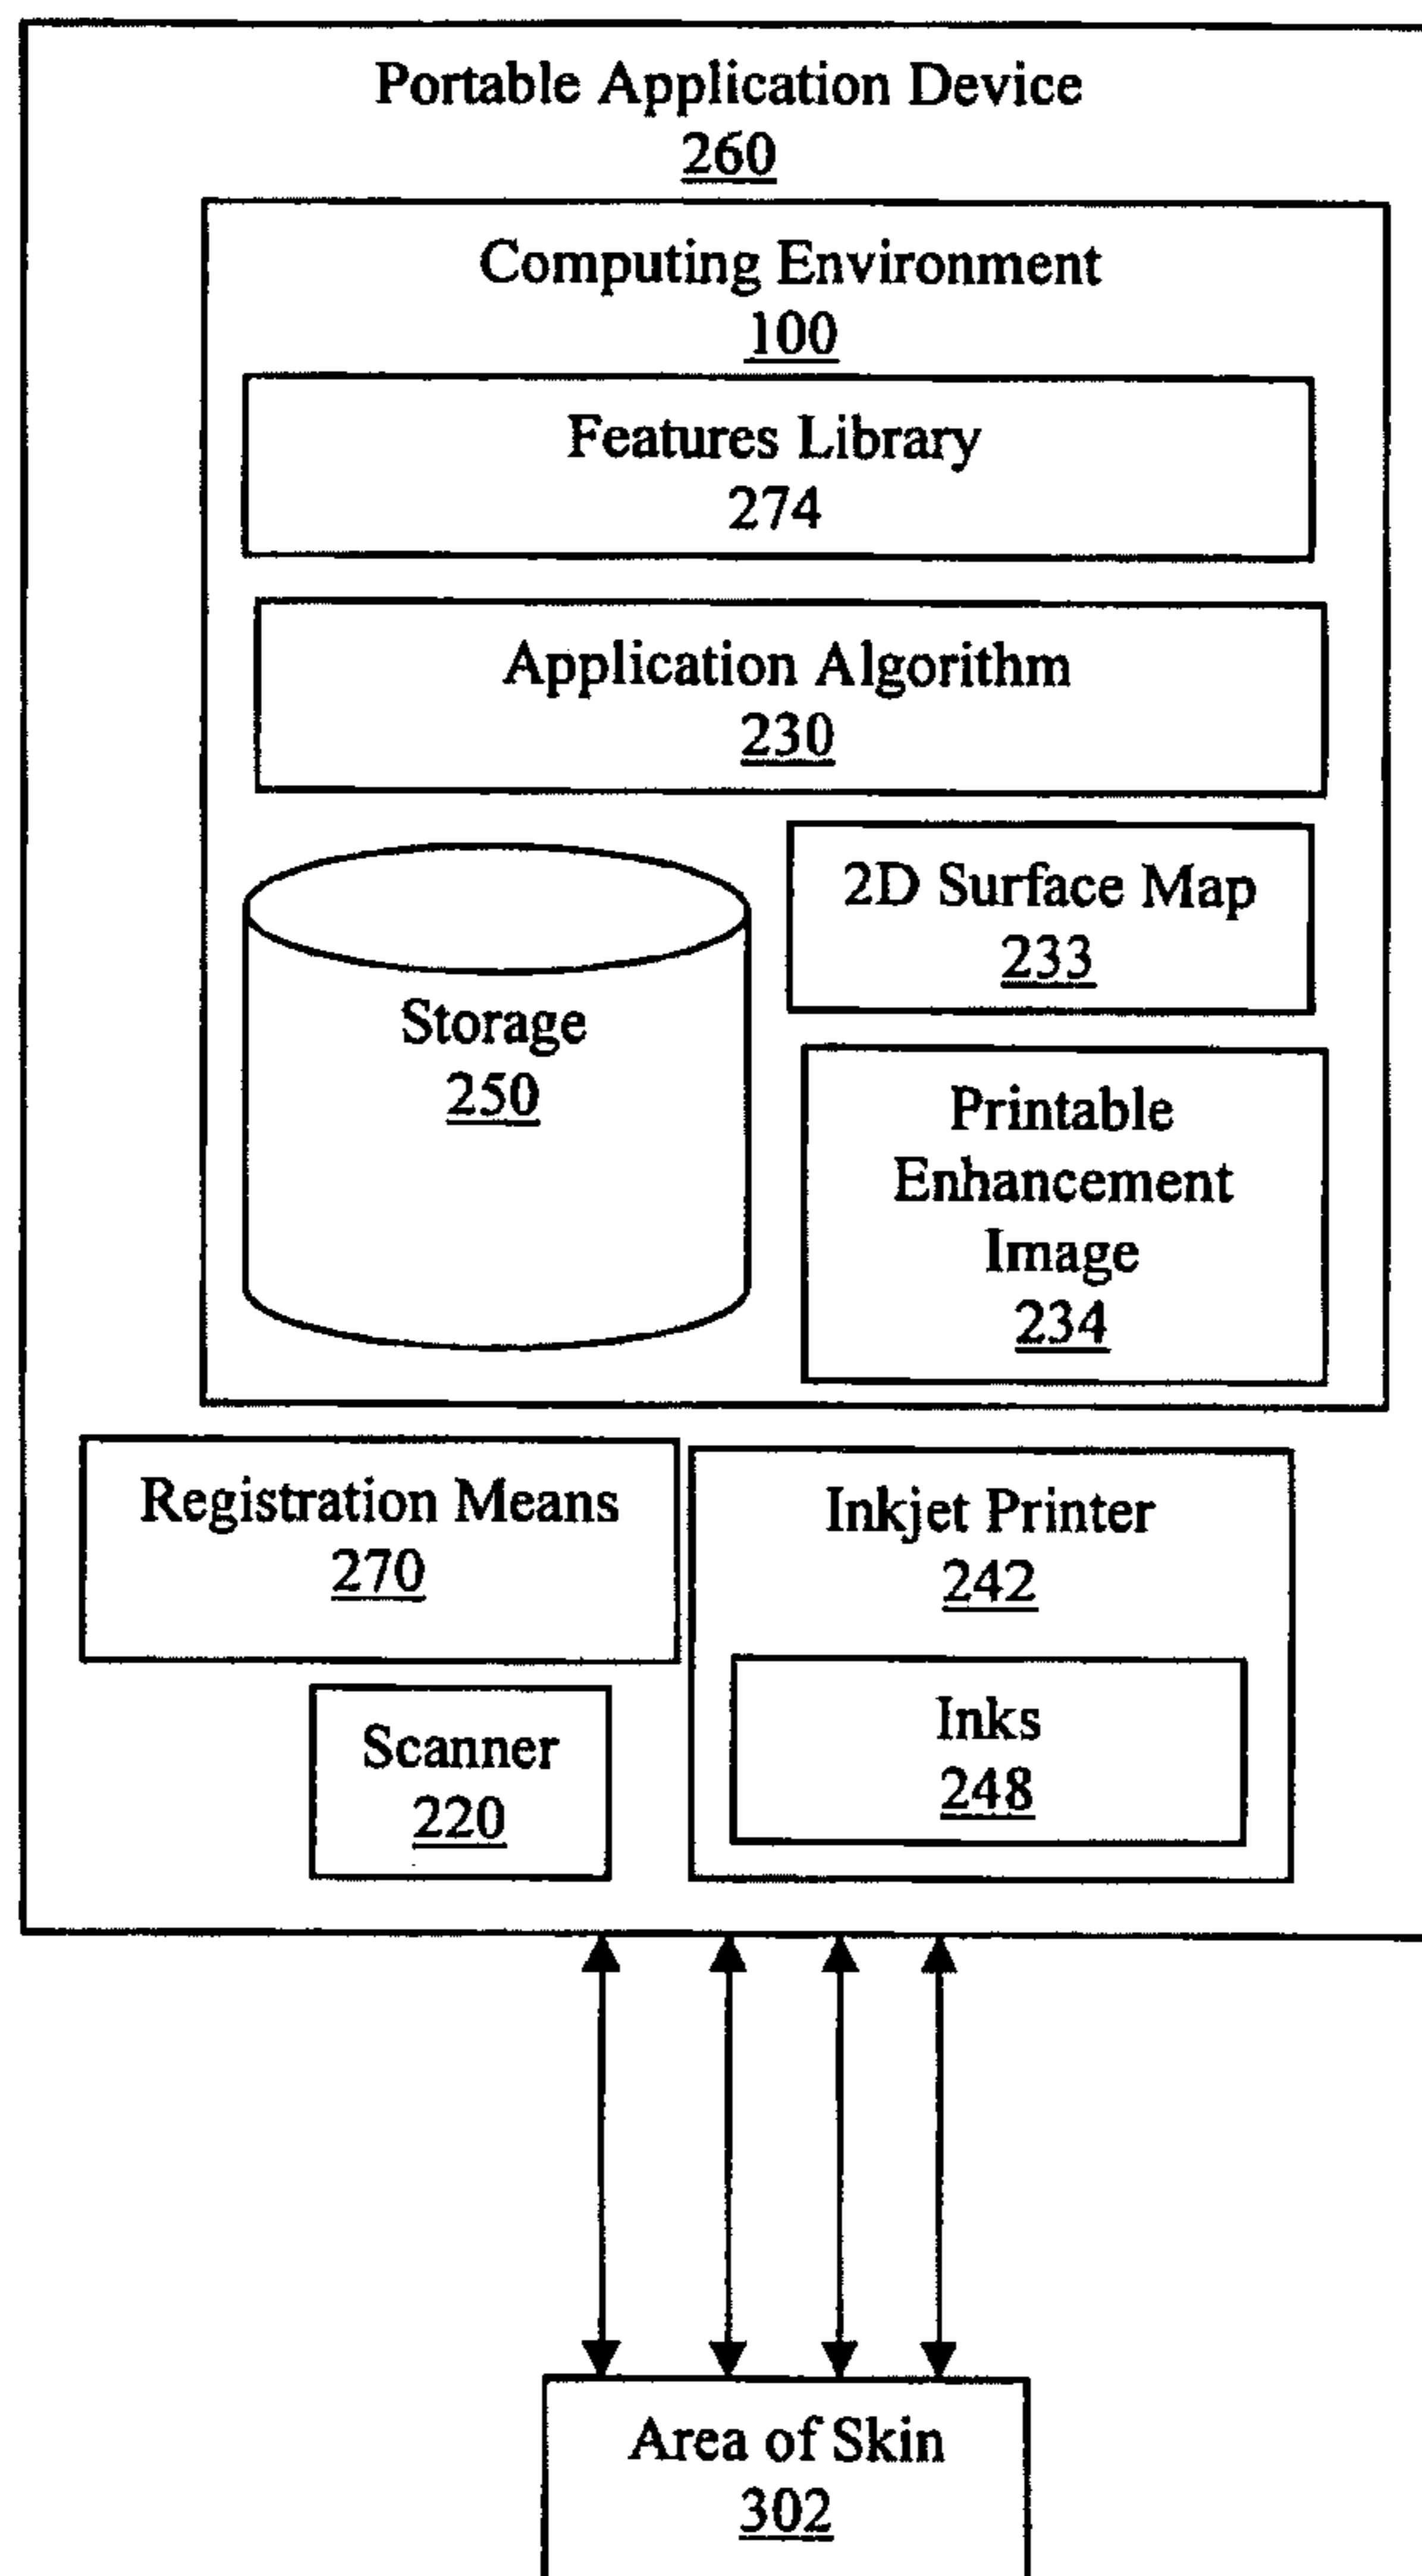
Portable Application Device
260

Computing Environment
100

Features Library
274

Application Algorithm
230

Storage
250

2D Surface Map
233

Printable Enhancement Image
234

Registration Means
270

Scanner
220

Inkjet Printer
242

Inks
248

Area of Skin
302